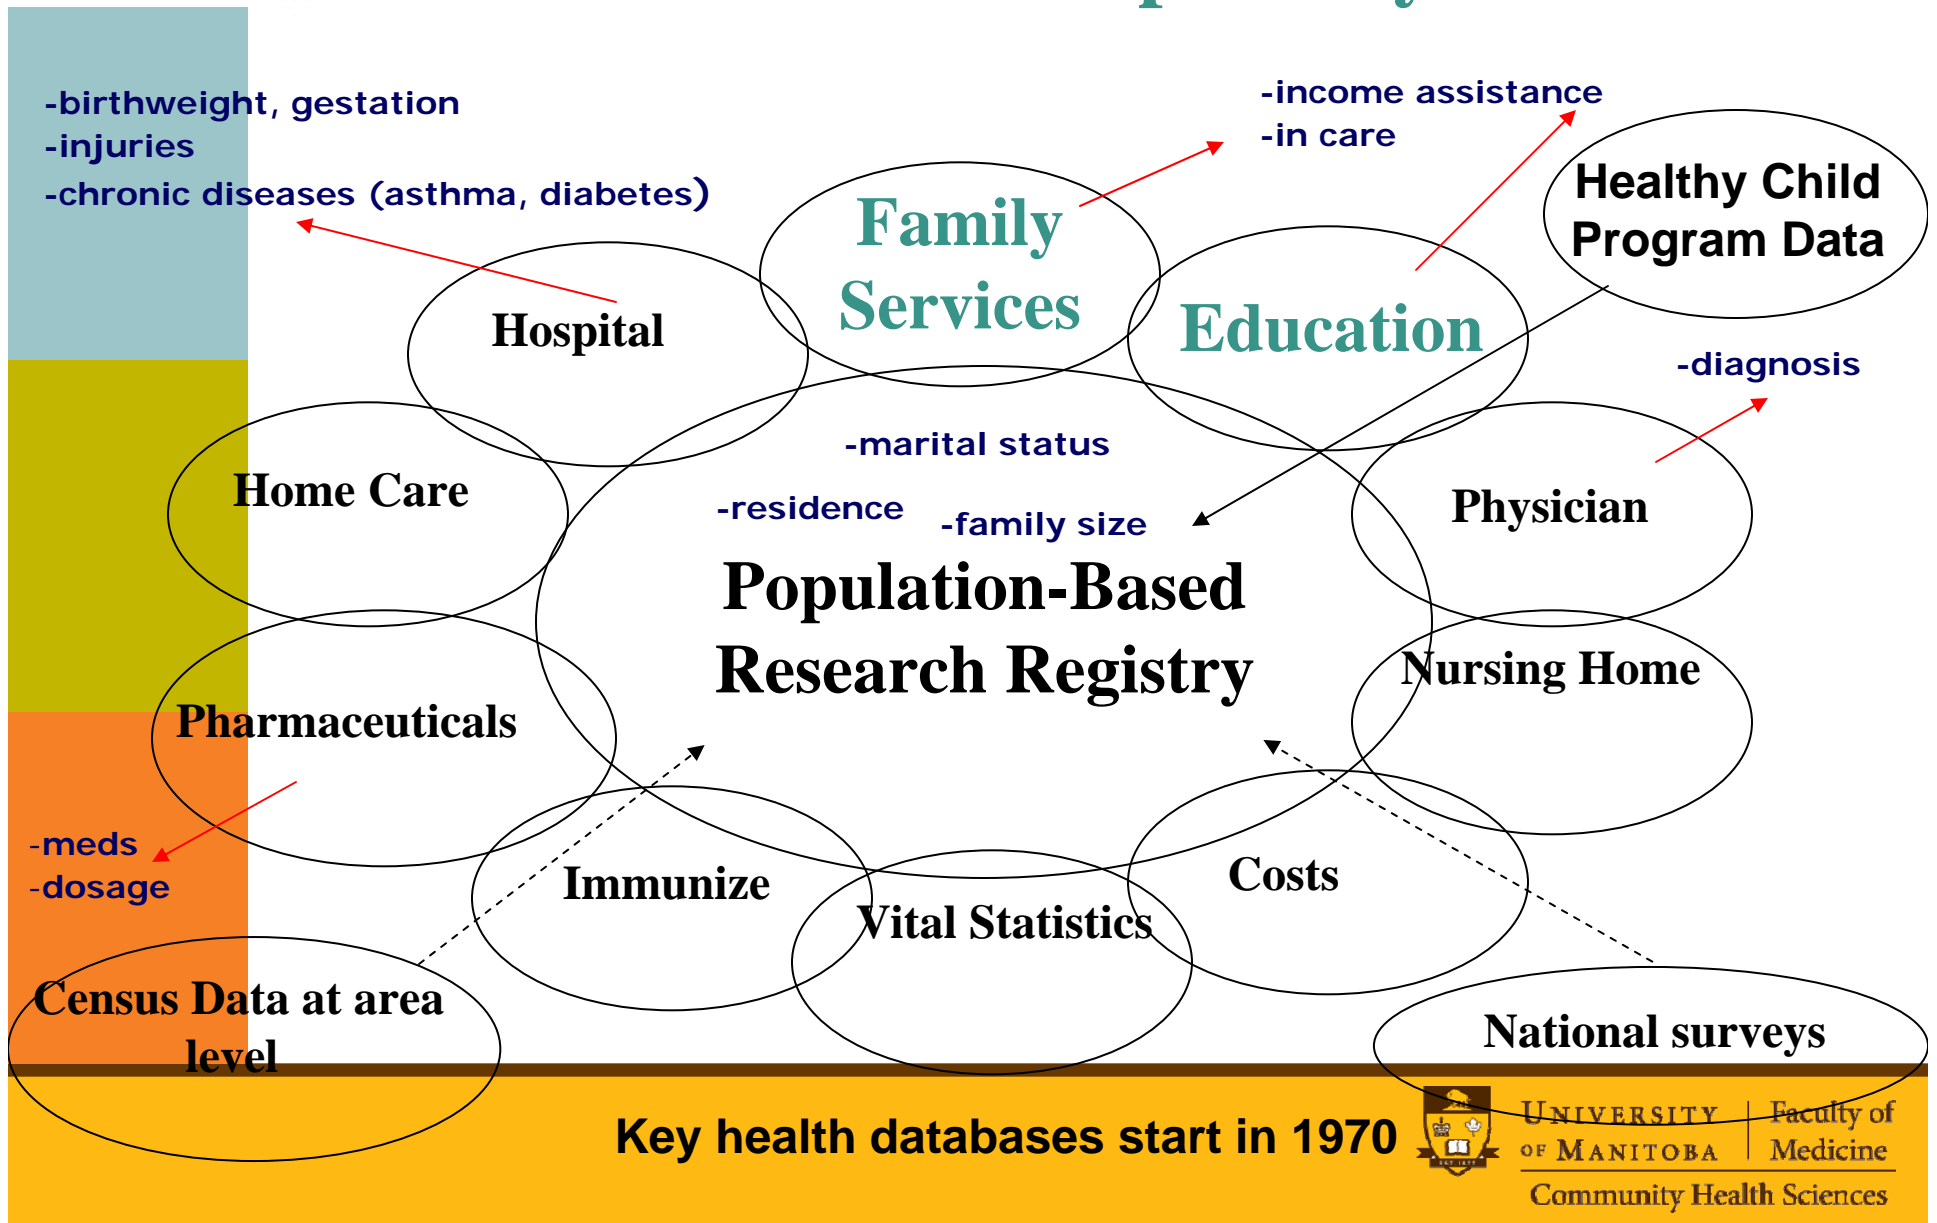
-birthweight, gestation
-injuries
-chronic diseases (asthma, diabetes)

-income assistance
-in care

Healthy Child Program Data

Family Services

Education

Hospital

-diagnosis

-marital status

Home Care

-residence

-family size

Physician

Population-Based Research Registry

Nursing Home

Pharmaceuticals

-meds
-dosage

Immunize

Vital Statistics

Costs

Census Data at area level

National surveys

Key health databases start in 1970

University of Manitoba | Faculty of Medicine
Community Health Sciences